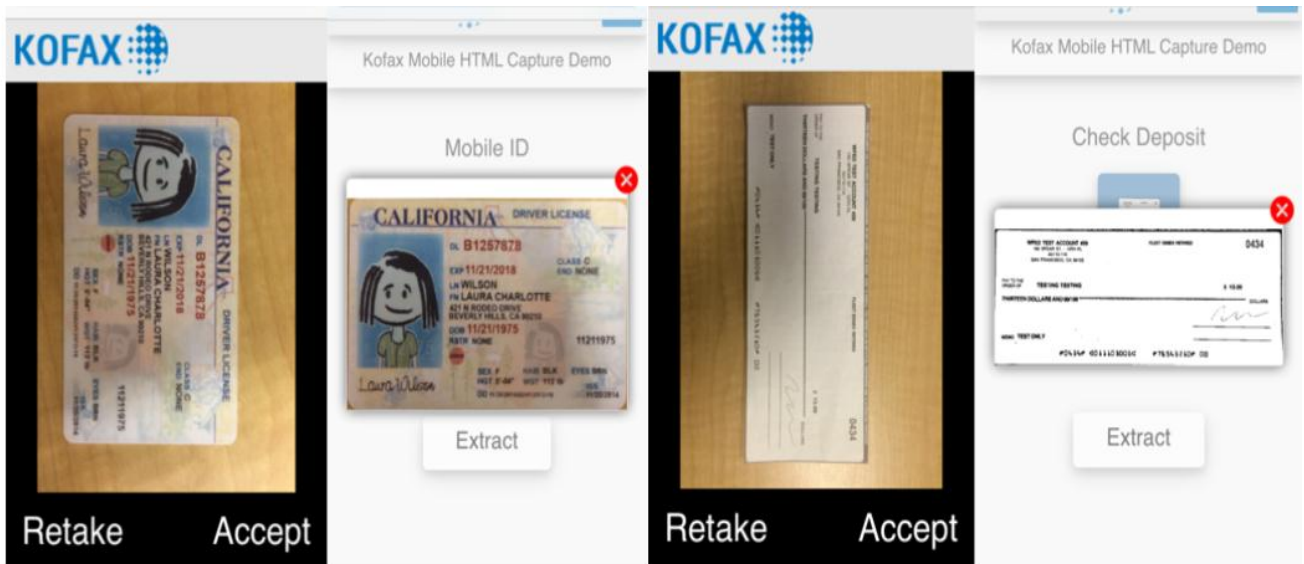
KOFAX

CALIFORNIA DRIVER LICENSE
DL B1257878
EXP 11/21/2018
LN WILSON
FN LAURA CHARLOTTE
DOB 11/21/1975

Retake Accept

Kofax Mobile HTML Capture Demo

Mobile ID

CALIFORNIA DRIVER LICENSE
DL B1257878
EXP 11/21/2018 CLASS C
END NONE
LN WILSON
FN LAURA CHARLOTTE
421 N RODEO DRIVE
BEVERLY HILLS, CA 90210
DOB 11/21/1975
RSTR NONE
11211975
SEX F HAIR BLK EYES BRN
HGT 5'-04" WGT 115 lb

Extract

KOFAX

Retake Accept

Kofax Mobile HTML Capture Demo

Check Deposit

MPRO TEST ACCOUNT
0434
TESTING TESTING
THIRTEEN DOLLARS AND
$ 13.00
TEST ONLY

Extract